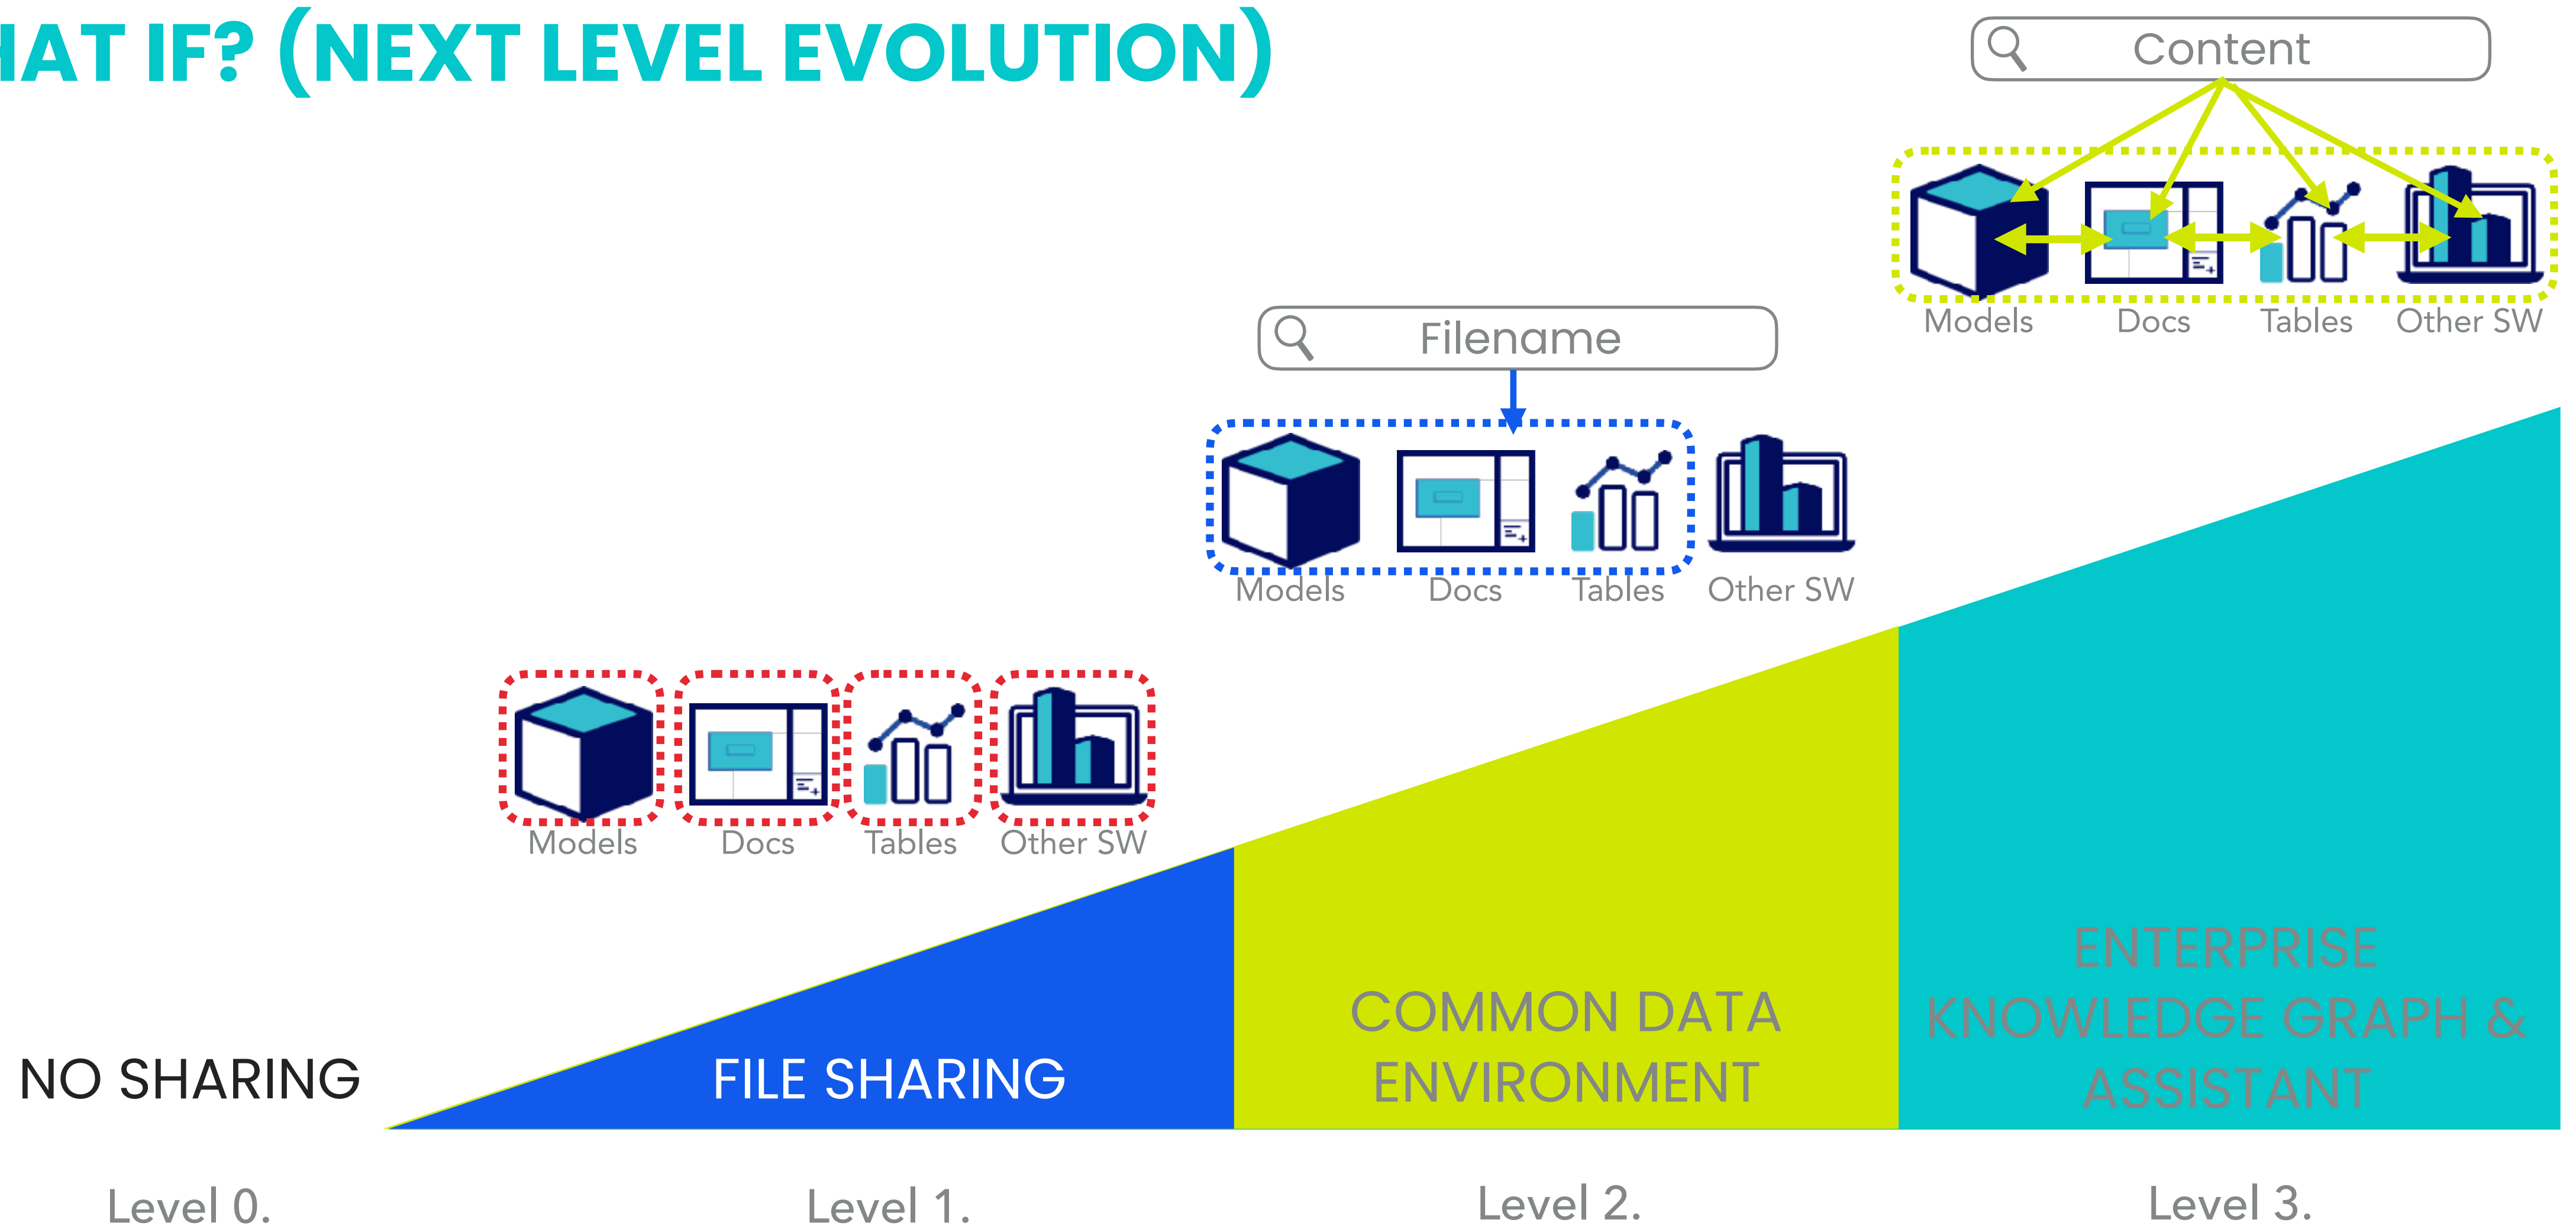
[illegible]AT IF? (NEXT LEVEL EVOLUTION)

Content

Models Docs Tables Other SW

Filename

Models Docs Tables Other SW

Models Docs Tables Other SW

NO SHARING

FILE SHARING

COMMON DATA ENVIRONMENT

ENTERPRISE KNOWLEDGE GRAPH & ASSISTANT

Level 0.

Level 1.

Level 2.

Level 3.